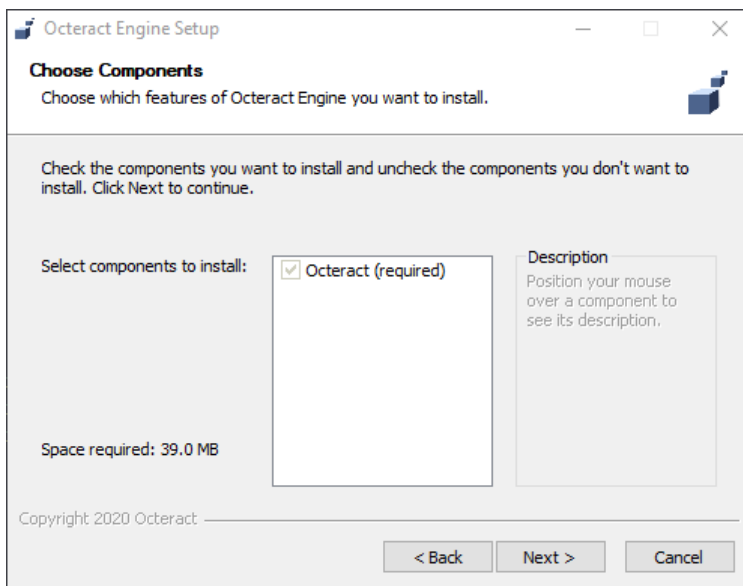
Octeract Engine Setup

Choose Components

Choose which features of Octeract Engine you want to install.

Check the components you want to install and uncheck the components you don't want to install. Click Next to continue.

Select components to install:

Octeract (required)

Description

Position your mouse over a component to see its description.

Space required: 39.0 MB

Copyright 2020 Octeract

< Back

Next >

Cancel